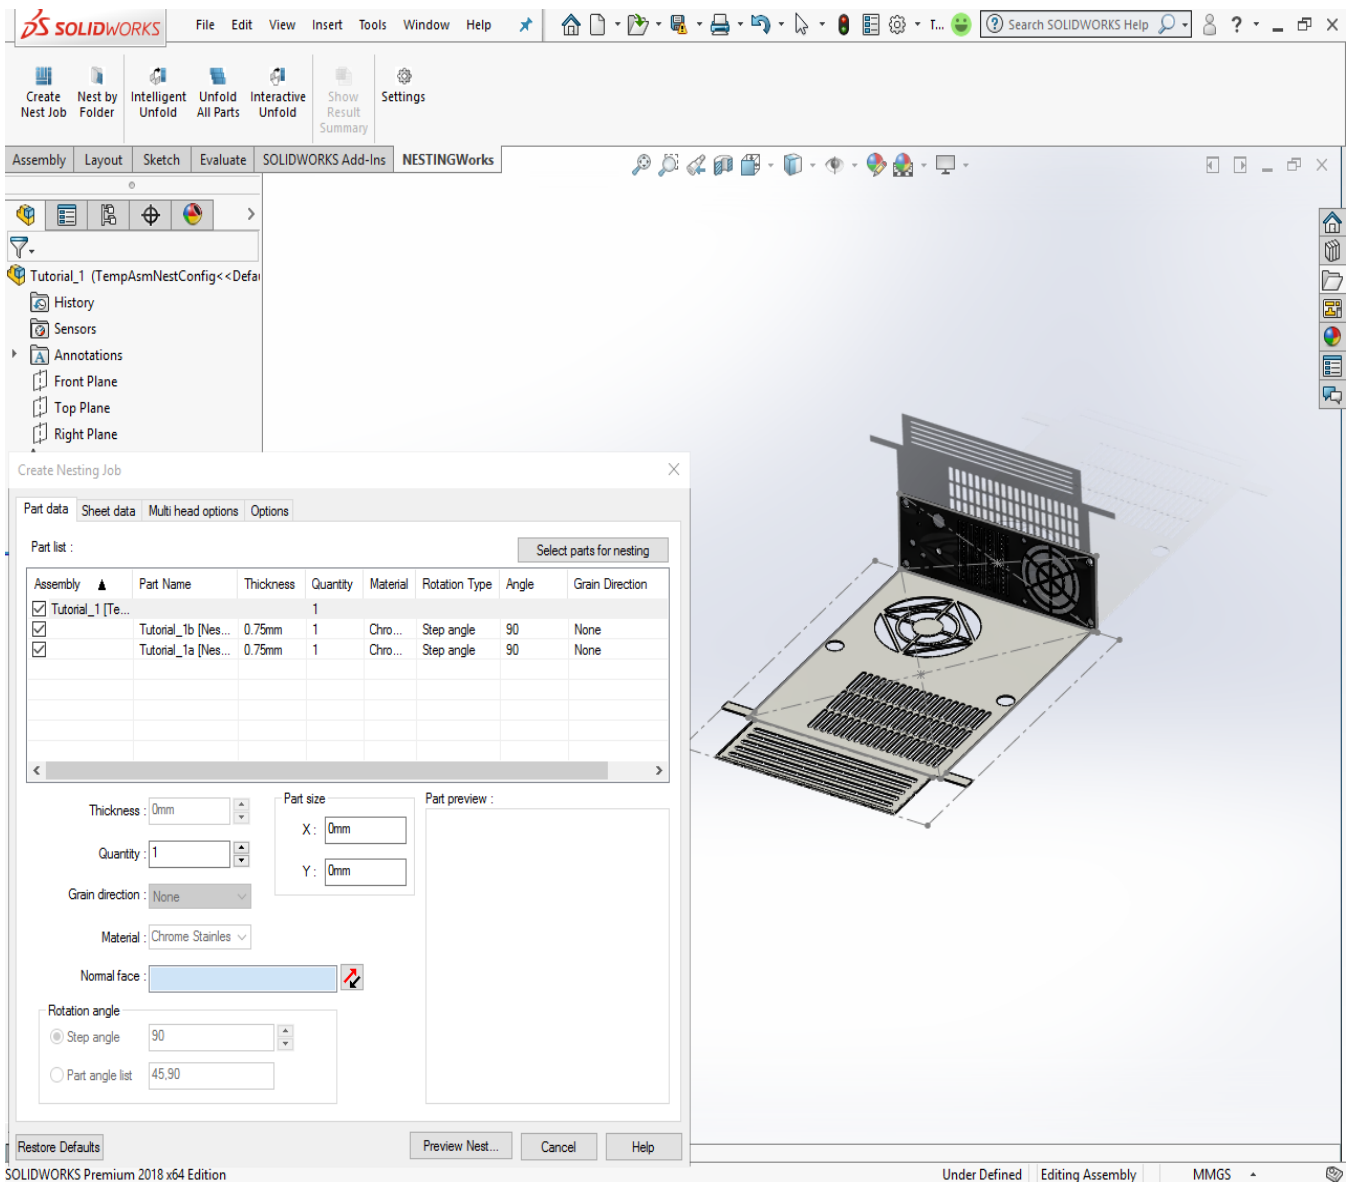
SOLIDWORKS File Edit View Insert Tools Window Help

Search SOLIDWORKS Help

Create Nest Job | Nest by Folder | Intelligent Unfold | Unfold All Parts | Interactive Unfold | Show Result Summary | Settings

Assembly | Layout | Sketch | Evaluate | SOLIDWORKS Add-Ins | NESTINGWorks

Tutorial_1 (TempAsmNestConfig<<Defa
History
Sensors
Annotations
Front Plane
Top Plane
Right Plane

Create Nesting Job

Part data | Sheet data | Multi head options | Options

Part list :

Select parts for nesting

| Assembly ▲ | Part Name | Thickness | Quantity | Material | Rotation Type | Angle | Grain Direction |
|---|---|---|---|---|---|---|---|
| Tutorial_1 [Te... | | | 1 | | | | |
| | Tutorial_1b [Nes... | 0.75mm | 1 | Chro... | Step angle | 90 | None |
| | Tutorial_1a [Nes... | 0.75mm | 1 | Chro... | Step angle | 90 | None |

Thickness : 0mm
Quantity : 1
Grain direction : None
Material : Chrome Stainles
Normal face :

Part size
X : 0mm
Y : 0mm

Part preview :

Rotation angle
Step angle 90
Part angle list 45,90

Restore Defaults | Preview Nest... | Cancel | Help

SOLIDWORKS Premium 2018 x64 Edition | Under Defined | Editing Assembly | MMGS